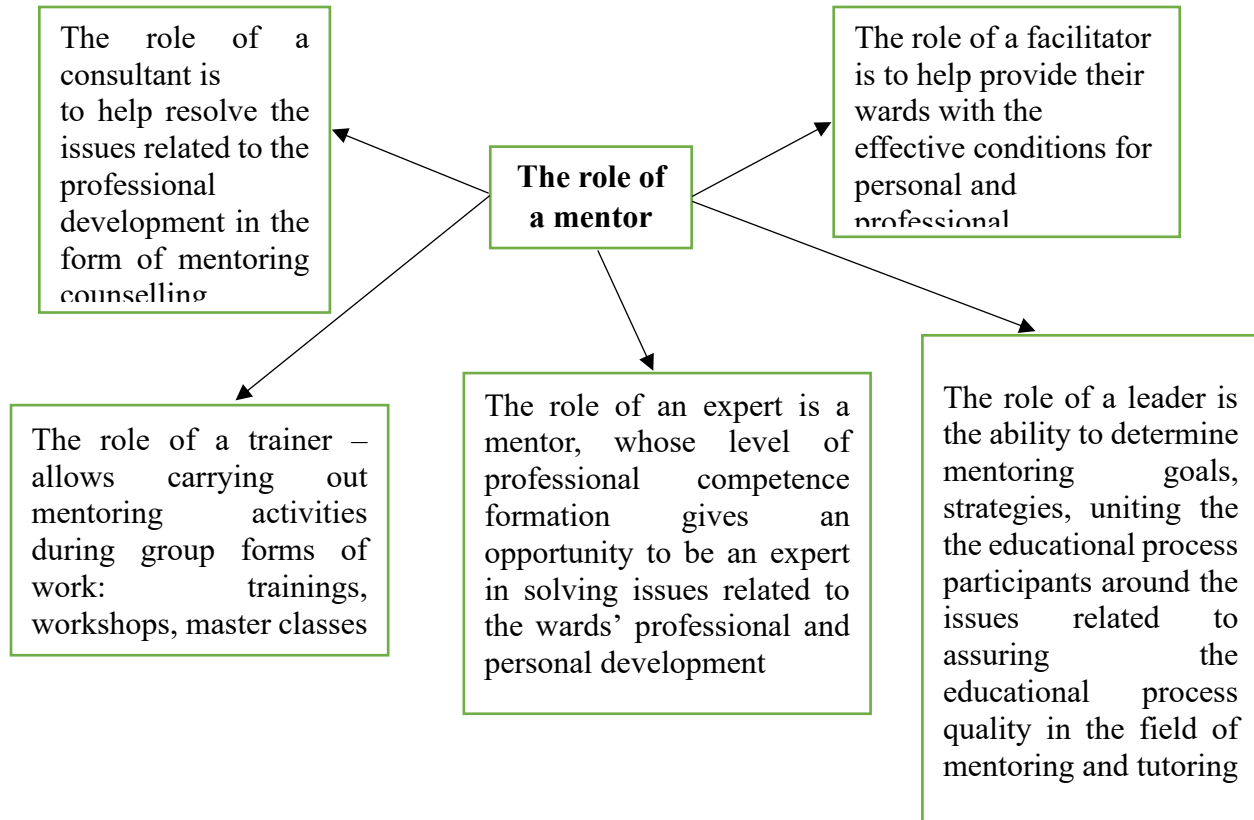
The role of a consultant is to help resolve the issues related to the professional development in the form of mentoring counselling

The role of a mentor

The role of a facilitator is to help provide their wards with the effective conditions for personal and professional

The role of a trainer – allows carrying out mentoring activities during group forms of work: trainings, workshops, master classes

The role of an expert is a mentor, whose level of professional competence formation gives an opportunity to be an expert in solving issues related to the wards' professional and personal development

The role of a leader is the ability to determine mentoring goals, strategies, uniting the the educational process participants around the issues related to assuring the educational process quality in the field of mentoring and tutoring